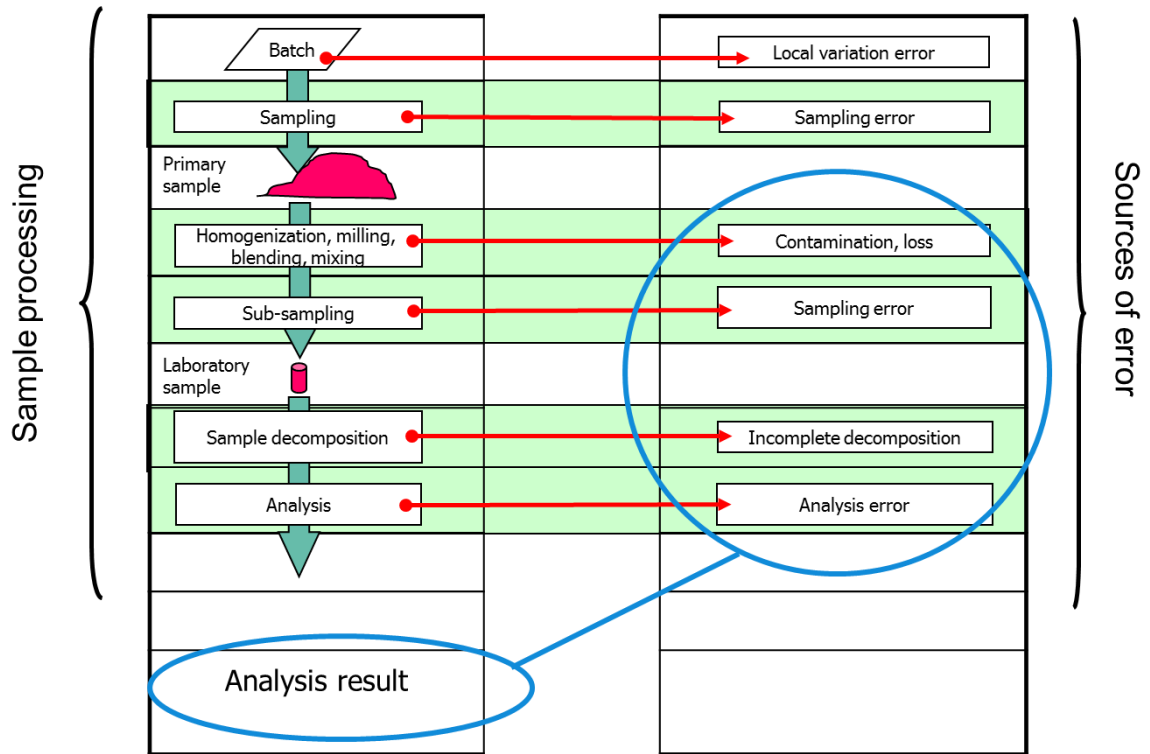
Sample processing

Batch

Sampling

Primary sample

Homogenization, milling, blending, mixing

Sub-sampling

Laboratory sample

Sample decomposition

Analysis

Analysis result

Local variation error

Sampling error

Contamination, loss

Sampling error

Incomplete decomposition

Analysis error

Sources of error